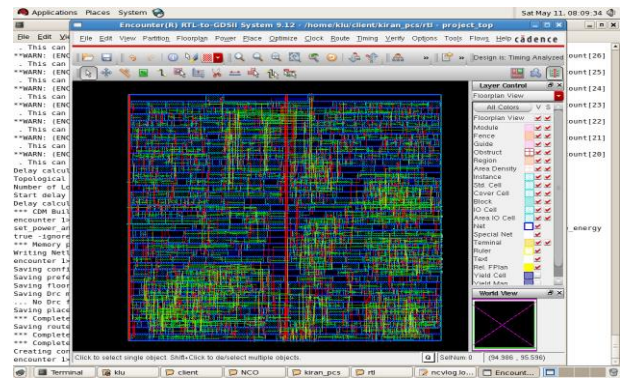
Applications Places System

Sat May 11, 08:09:34

Encounter(R) RTL-to-GDSII System 9.12 - /home/klu/client/kiran_pcs/rtl - project_top

File Edit View Partition Floorplan Power Place Optimize Clock Route Timing Verify Options Tools Flows Help cādence

Design is: Timing Analyzed

. This can
**WARN: (ENC
. This can
**WARN: (ENC
. This can
**WARN: (ENC
. This can
**WARN: (ENC
. This can
**WARN: (ENC
. This can
**WARN: (ENC
. This can
**WARN: (ENC
. This can
Delay calcul
Topological
Number of Lo
Start delay
Delay calcul
*** CDM Buil
encounter 1>
set_power_an
true -ignore
*** Memory p
Writing Net
encounter 1>
Saving conf
Saving pref
Saving floor
Saving Drc m
... No Drc f
Saving place
*** Complete
Saving route
*** Complete
*** Complete
Creating con
encounter 1>

ount[26]
ount[25]
ount[24]
ount[23]
ount[22]
ount[21]
ount[20]
_energy

Layer Control
Floorplan View
All Colors V S
Floorplan View
Module
Fence
Guide
Obstruct
Region
Area Density
Instance
Std. Cell
Cover Cell
Block
IO Cell
Area IO Cell
Net
Special Net
Terminal
Ruler
Text
Rel. FPlan
Yield Cell
Yield Map

World View

Click to select single object. Shift+Click to de/select multiple objects.

SelNum: 0

(94.986 , 95.596)

Terminal
klu
client
NCO
kiran_pcs
rtl
ncvlog.lo...
Encount...